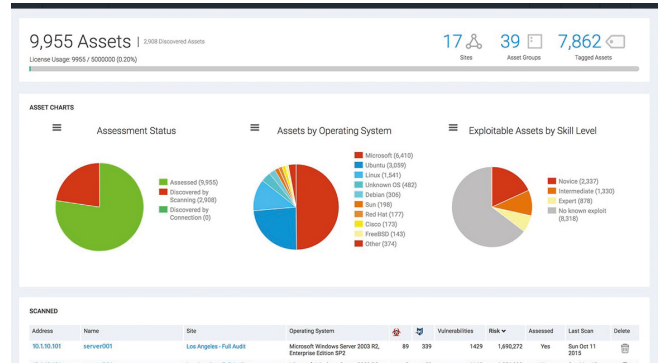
9,955 Assets | 2,908 Discovered Assets

License Usage: 9955 / 5000000 (0.20%)

17 Sites

39 Asset Groups

7,862 Tagged Assets

ASSET CHARTS

Assessment Status

Assessed (9,955)
Discovered by Scanning (2,908)
Discovered by Connection (0)

Assets by Operating System

Microsoft (6,410)
Ubuntu (3,059)
Linux (1,541)
Unknown OS (482)
Debian (306)
Sun (198)
Red Hat (177)
Cisco (173)
FreeBSD (143)
Other (374)

Exploitable Assets by Skill Level

Novice (2,337)
Intermediate (1,330)
Expert (878)
No known exploit (8,318)

SCANNED

| Address | Name | Site | Operating System | | | Vulnerabilities | Risk | Assessed | Last Scan | Delete |
|---|---|---|---|---|---|---|---|---|---|---|
| 10.1.10.101 | server001 | Los Angeles - Full Audit | Microsoft Windows Server 2003 R2, Enterprise Edition SP2 | 89 | 339 | 1429 | 1,690,272 | Yes | Sun Oct 11 2015 | |